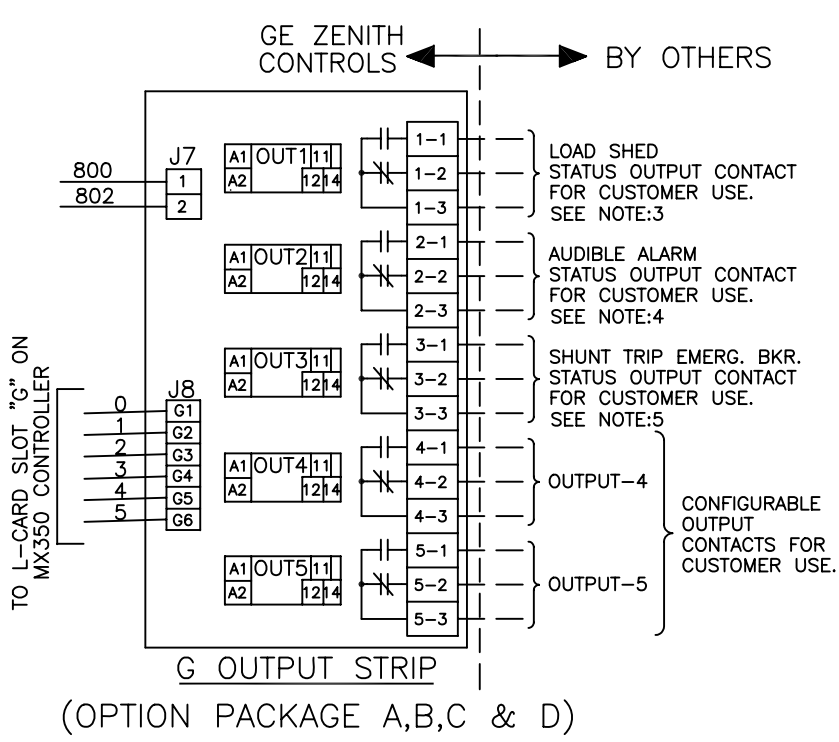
GE ZENITH CONTROLS

BY OTHERS

800
802

J7
1
2

A1 OUT1 11
A2 12 14

1–1
1–2
1–3

LOAD SHED
STATUS OUTPUT CONTACT
FOR CUSTOMER USE.
SEE NOTE:3

A1 OUT2 11
A2 12 14

2–1
2–2
2–3

AUDIBLE ALARM
STATUS OUTPUT CONTACT
FOR CUSTOMER USE.
SEE NOTE:4

TO L-CARD SLOT "G" ON MX350 CONTROLLER

J8
0 G1
1 G2
2 G3
3 G4
4 G5
5 G6

A1 OUT3 11
A2 12 14

3–1
3–2
3–3

SHUNT TRIP EMERG. BKR.
STATUS OUTPUT CONTACT
FOR CUSTOMER USE.
SEE NOTE:5

A1 OUT4 11
A2 12 14

4–1
4–2
4–3

OUTPUT–4

A1 OUT5 11
A2 12 14

5–1
5–2
5–3

OUTPUT–5

CONFIGURABLE
OUTPUT
CONTACTS FOR
CUSTOMER USE.

G OUTPUT STRIP

(OPTION PACKAGE A,B,C & D)